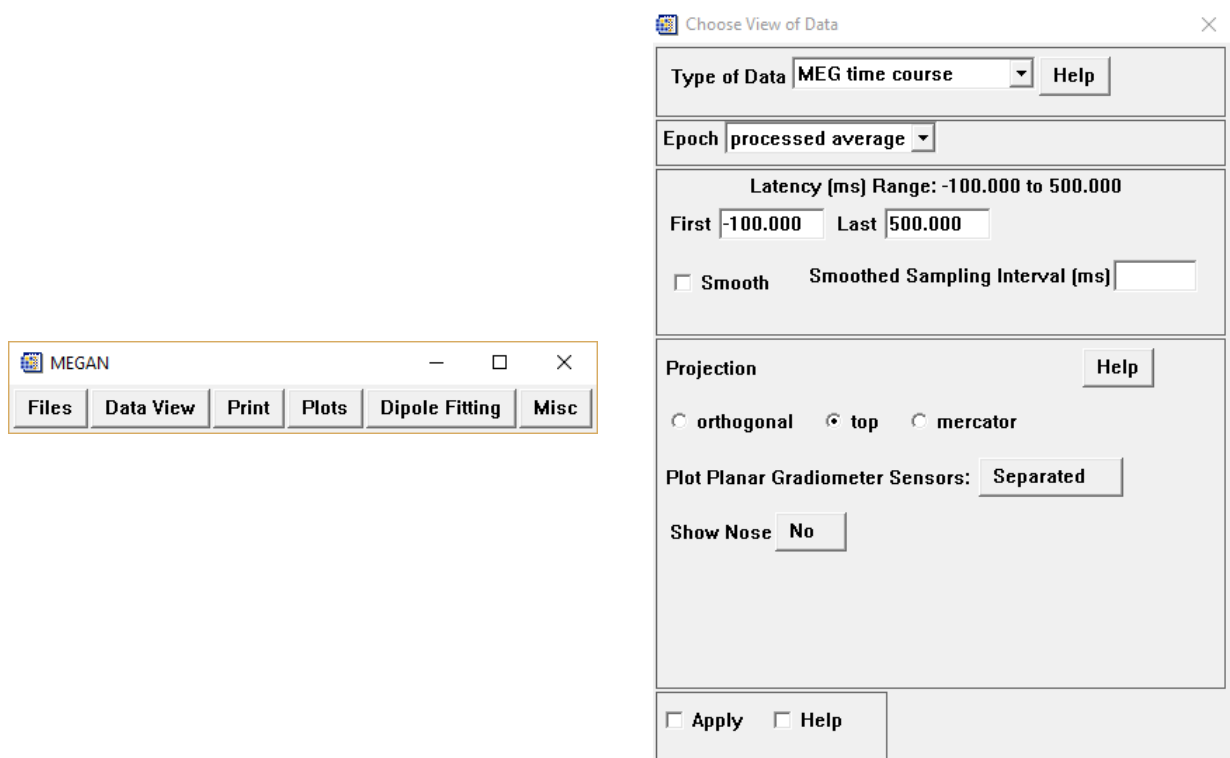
MEGAN

Files Data View Print Plots Dipole Fitting Misc

Choose View of Data

Type of Data MEG time course Help

Epoch processed average

Latency (ms) Range: -100.000 to 500.000

First -100.000 Last 500.000

☐ Smooth Smoothed Sampling Interval (ms)

Projection Help

○ orthogonal ◉ top ○ mercator

Plot Planar Gradiometer Sensors: Separated

Show Nose No

☐ Apply ☐ Help